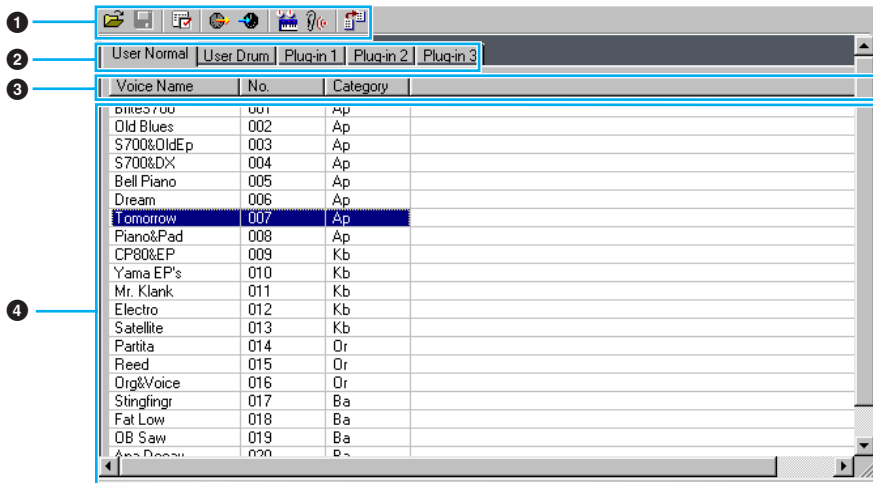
❶
❷ User Normal | User Drum | Plug-in 1 | Plug-in 2 | Plug-in 3
❸
❹

| Voice Name | No. | Category |
|---|---|---|
| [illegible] | 001 | Ap |
| Old Blues | 002 | Ap |
| S700&OldEp | 003 | Ap |
| S700&DX | 004 | Ap |
| Bell Piano | 005 | Ap |
| Dream | 006 | Ap |
| Tomorrow | 007 | Ap |
| Piano&Pad | 008 | Ap |
| CP80&EP | 009 | Kb |
| Yama EP's | 010 | Kb |
| Mr. Klank | 011 | Kb |
| Electro | 012 | Kb |
| Satellite | 013 | Kb |
| Partita | 014 | Or |
| Reed | 015 | Or |
| Org&Voice | 016 | Or |
| Stingfingr | 017 | Ba |
| Fat Low | 018 | Ba |
| OB Saw | 019 | Ba |
| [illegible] | 020 | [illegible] |